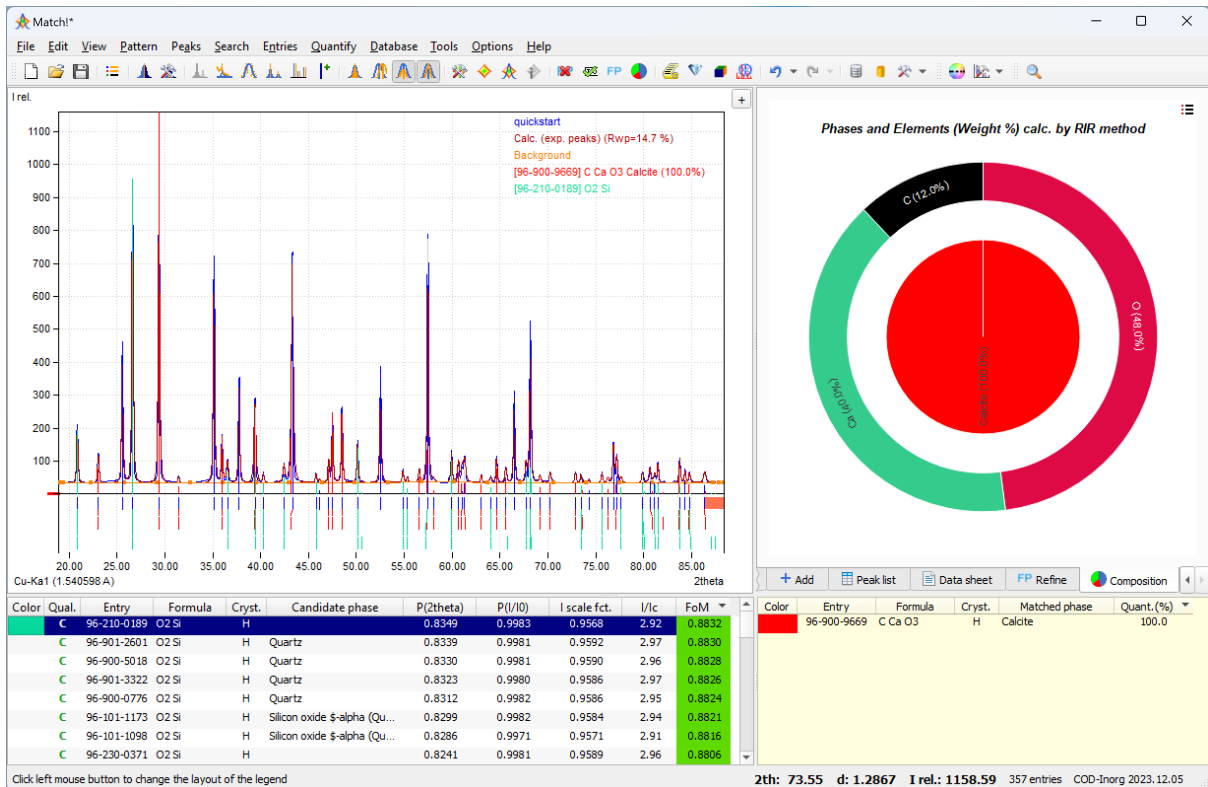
Match!*

File Edit View Pattern Peaks Search Entries Quantify Database Tools Options Help

FP

I rel.

+

1100
1000
900
800
700
600
500
400
300
200
100

quickstart
Calc. (exp. peaks) (Rwp=14.7 %)
Background
[96-900-9669] C Ca O3 Calcite (100.0%)
[96-210-0189] O2 Si

20.00 25.00 30.00 35.00 40.00 45.00 50.00 55.00 60.00 65.00 70.00 75.00 80.00 85.00

Cu-Ka1 (1.540598 A)

2theta

Phases and Elements (Weight %) calc. by RIR method

C (12.0%)
O (48.0%)
Ca (40.0%)
Calcite (100.0%)

Add
Peak list
Data sheet
FP Refine
Composition

| Color | Qual. | Entry | Formula | Cryst. | Candidate phase | P(2theta) | P(I/I0) | I scale fct. | I/Ic | FoM |
|---|---|---|---|---|---|---|---|---|---|---|
| | C | 96-210-0189 | O2 Si | H | | 0.8349 | 0.9983 | 0.9568 | 2.92 | 0.8832 |
| | C | 96-901-2601 | O2 Si | H | Quartz | 0.8339 | 0.9981 | 0.9592 | 2.97 | 0.8830 |
| | C | 96-900-5018 | O2 Si | H | Quartz | 0.8330 | 0.9981 | 0.9590 | 2.96 | 0.8828 |
| | C | 96-901-3322 | O2 Si | H | Quartz | 0.8323 | 0.9980 | 0.9586 | 2.97 | 0.8826 |
| | C | 96-900-0776 | O2 Si | H | Quartz | 0.8312 | 0.9982 | 0.9586 | 2.95 | 0.8824 |
| | C | 96-101-1173 | O2 Si | H | Silicon oxide $-alpha (Qu... | 0.8299 | 0.9982 | 0.9584 | 2.94 | 0.8821 |
| | C | 96-101-1098 | O2 Si | H | Silicon oxide $-alpha (Qu... | 0.8286 | 0.9971 | 0.9571 | 2.91 | 0.8816 |
| | C | 96-230-0371 | O2 Si | H | | 0.8241 | 0.9981 | 0.9589 | 2.96 | 0.8806 |

| Color | Entry | Formula | Cryst. | Matched phase | Quant.(%) |
|---|---|---|---|---|---|
| | 96-900-9669 | C Ca O3 | H | Calcite | 100.0 |

Click left mouse button to change the layout of the legend

2th: 73.55 d: 1.2867 I rel.: 1158.59 357 entries COD-Inorg 2023.12.05